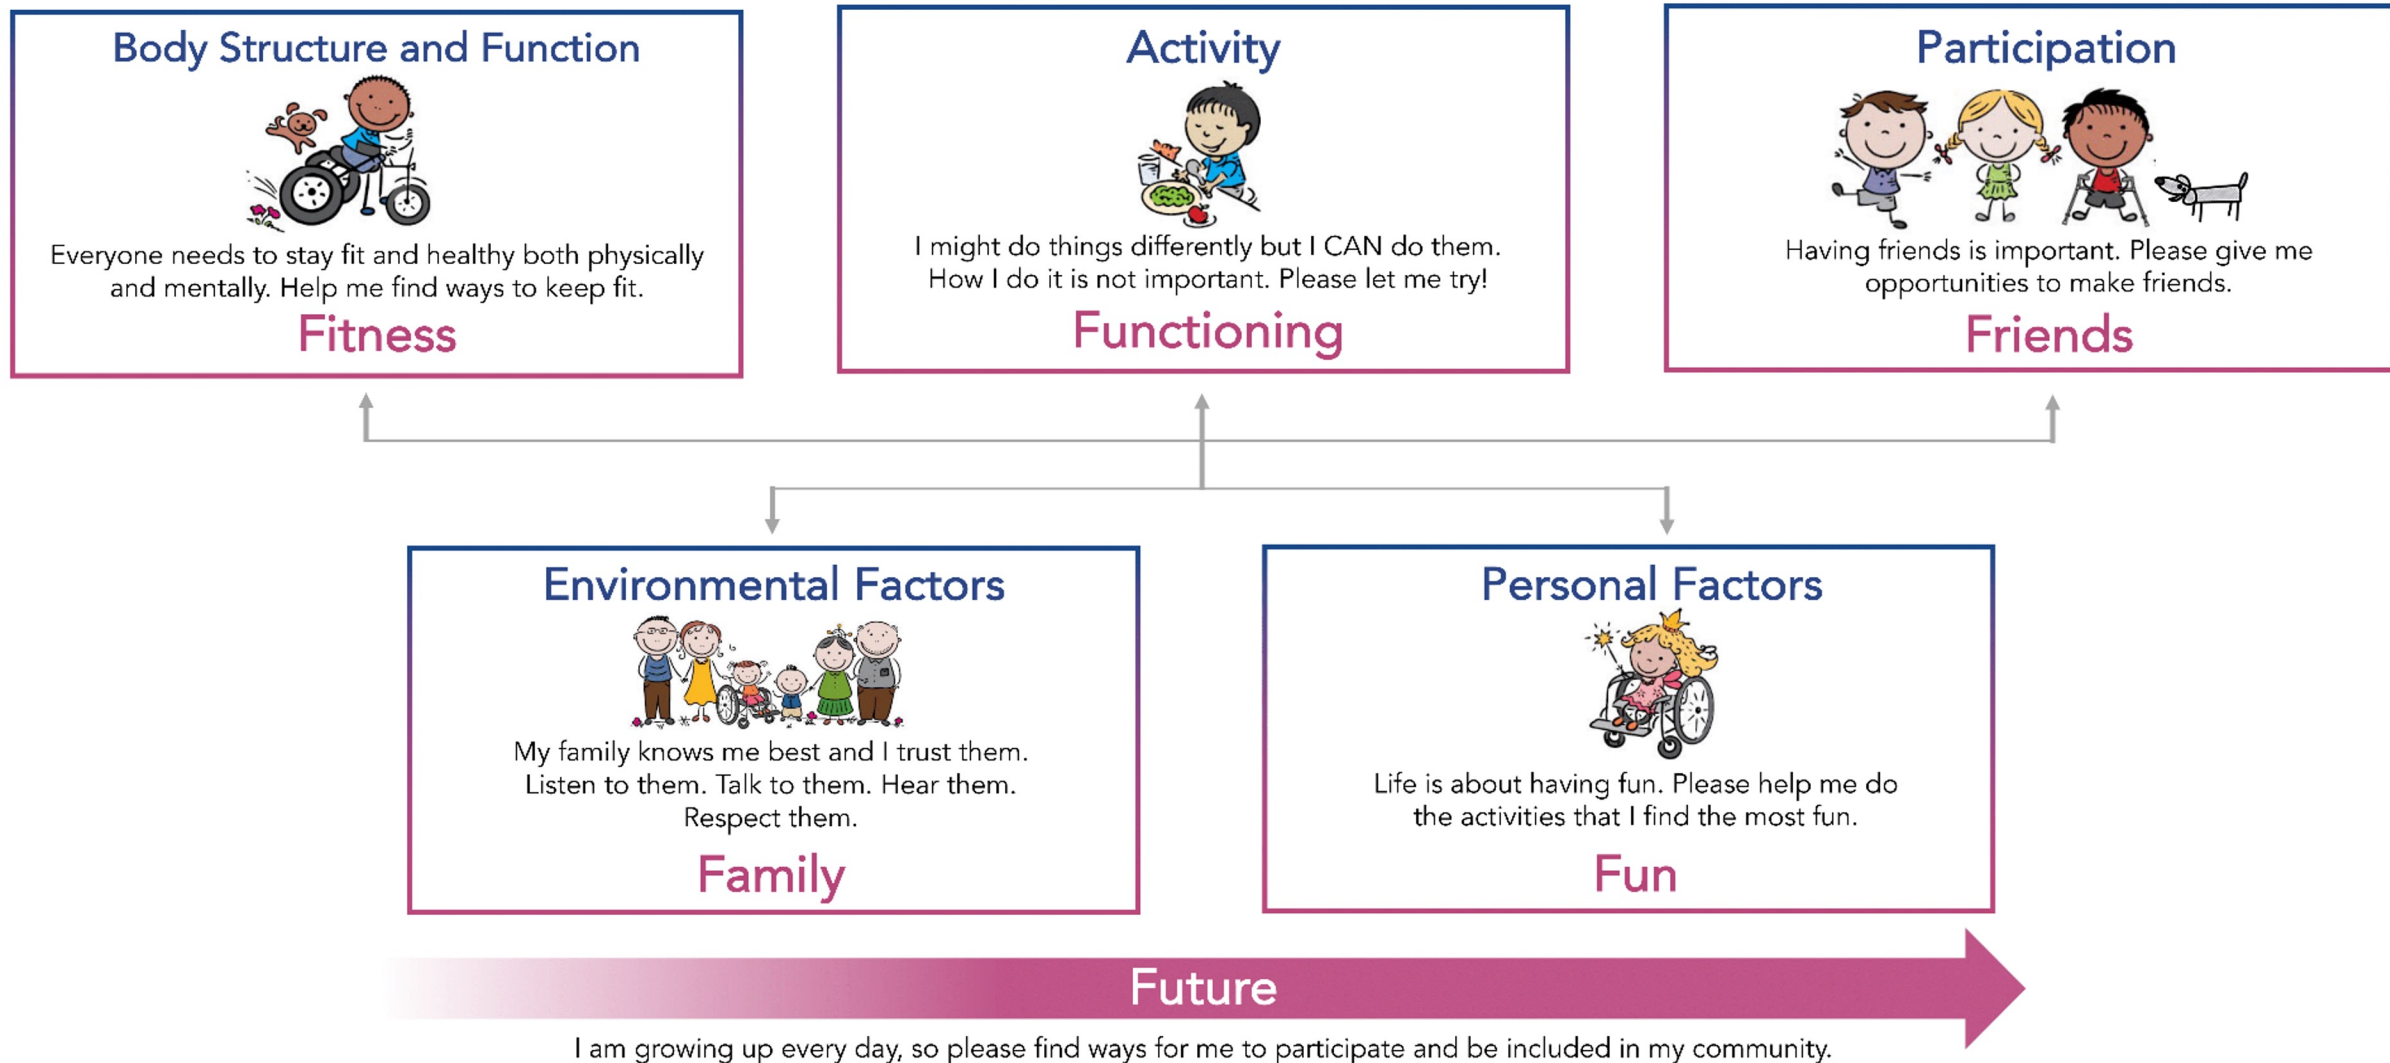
Body Structure and Function

Everyone needs to stay fit and healthy both physically and mentally. Help me find ways to keep fit.

Fitness

Activity

I might do things differently but I CAN do them. How I do it is not important. Please let me try!

Functioning

Participation

Having friends is important. Please give me opportunities to make friends.

Friends

Environmental Factors

My family knows me best and I trust them. Listen to them. Talk to them. Hear them. Respect them.

Family

Personal Factors

Life is about having fun. Please help me do the activities that I find the most fun.

Fun

Future

I am growing up every day, so please find ways for me to participate and be included in my community.